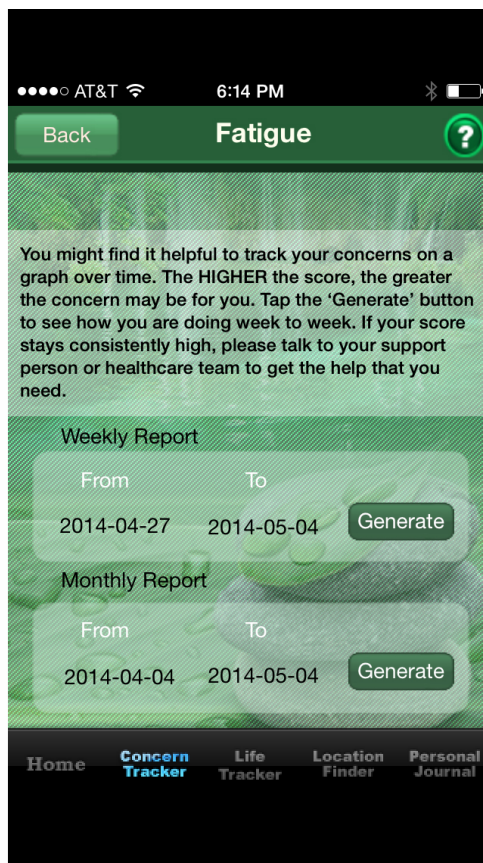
●●●●○ AT&T 6:14 PM

Back Fatigue ?

You might find it helpful to track your concerns on a graph over time. The HIGHER the score, the greater the concern may be for you. Tap the 'Generate' button to see how you are doing week to week. If your score stays consistently high, please talk to your support person or healthcare team to get the help that you need.

Weekly Report

From To

2014-04-27 2014-05-04 Generate

Monthly Report

From To

2014-04-04 2014-05-04 Generate

Home Concern Tracker Life Tracker Location Finder Personal Journal